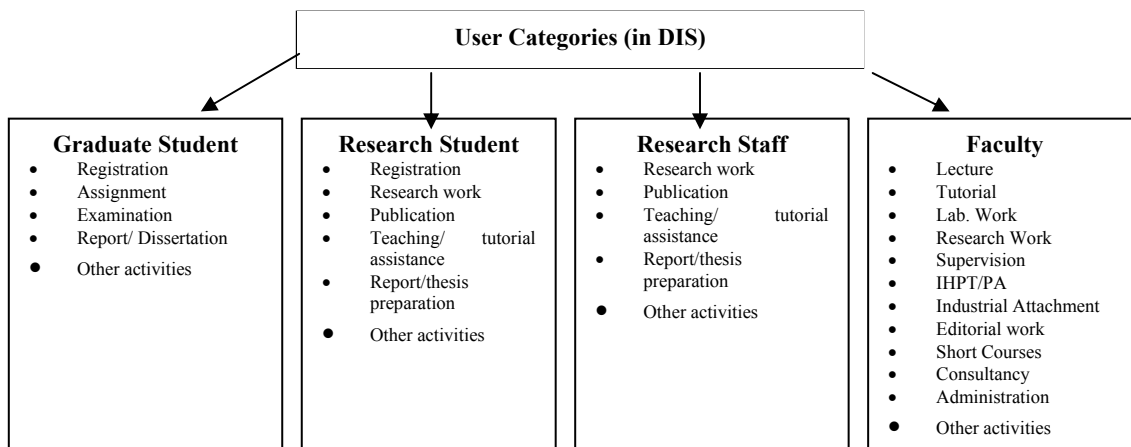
User Categories (in DIS)

Graduate Student
- Registration
- Assignment
- Examination
- Report/ Dissertation
- Other activities

Research Student
- Registration
- Research work
- Publication
- Teaching/ tutorial assistance
- Report/thesis preparation
- Other activities

Research Staff
- Research work
- Publication
- Teaching/ tutorial assistance
- Report/thesis preparation
- Other activities

Faculty
- Lecture
- Tutorial
- Lab. Work
- Research Work
- Supervision
- IHPT/PA
- Industrial Attachment
- Editorial work
- Short Courses
- Consultancy
- Administration
- Other activities